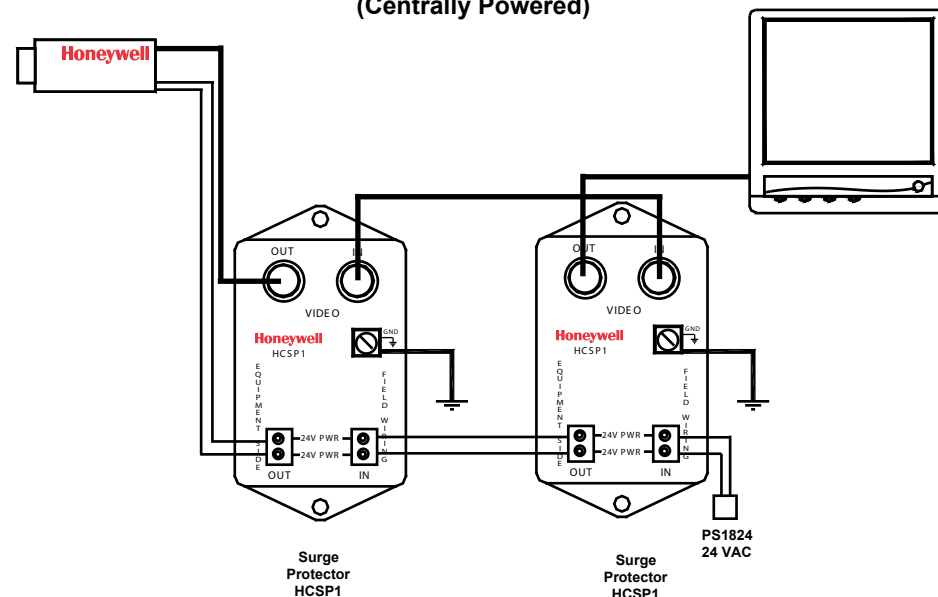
(Centrally Powered)

Honeywell

OUT
IN
VIDEO
Honeywell
HCSP1
GND
EQUIPMENT SIDE
FIELD WIRING
24V PWR
24V PWR
OUT
IN

Surge Protector HCSP1

OUT
IN
VIDEO
Honeywell
HCSP1
GND
EQUIPMENT SIDE
FIELD WIRING
24V PWR
24V PWR
OUT
IN

PS1824
24 VAC

Surge Protector HCSP1